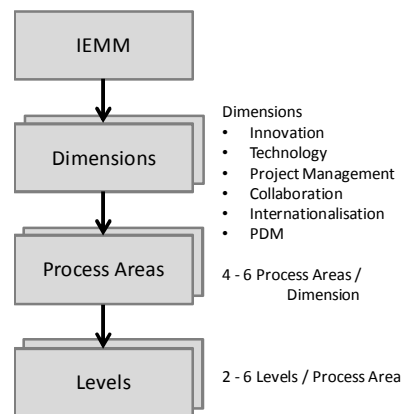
IEMM

Dimensions

Dimensions
• Innovation
• Technology
• Project Management
• Collaboration
• Internationalisation
• PDM

Process Areas

4 - 6 Process Areas / Dimension

Levels

2 - 6 Levels / Process Area